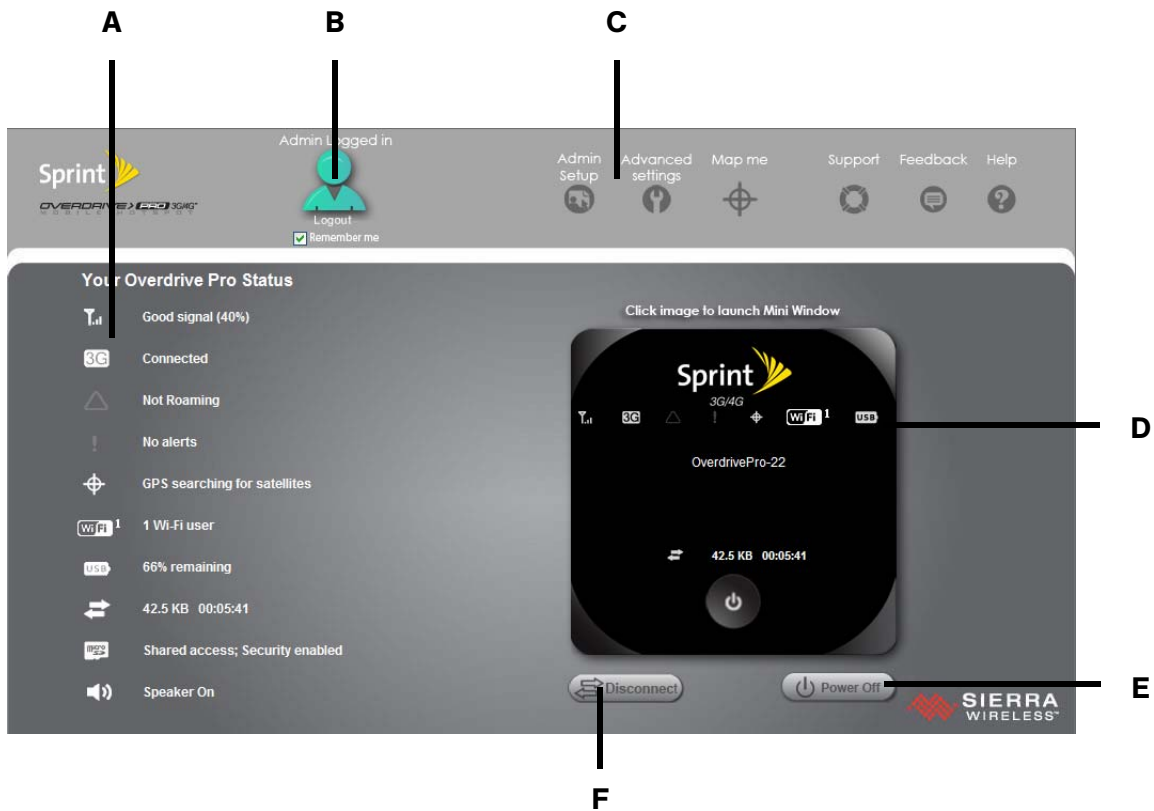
A

B

C

Sprint

OVERDRIVE PRO 3G/4G
MOBILE HOTSPOT

Admin Logged in

Logout

Remember me

Admin Setup

Advanced settings

Map me

Support

Feedback

Help

Your Overdrive Pro Status

Good signal (40%)

3G Connected

Not Roaming

No alerts

GPS searching for satellites

WiFi 1 1 Wi-Fi user

USB 66% remaining

42.5 KB 00:05:41

micro SD Shared access; Security enabled

Speaker On

Click image to launch Mini Window

Sprint

3G/4G

3G WiFi 1 USB

D

OverdrivePro-22

42.5 KB 00:05:41

Disconnect

Power Off

E

SIERRA WIRELESS

F